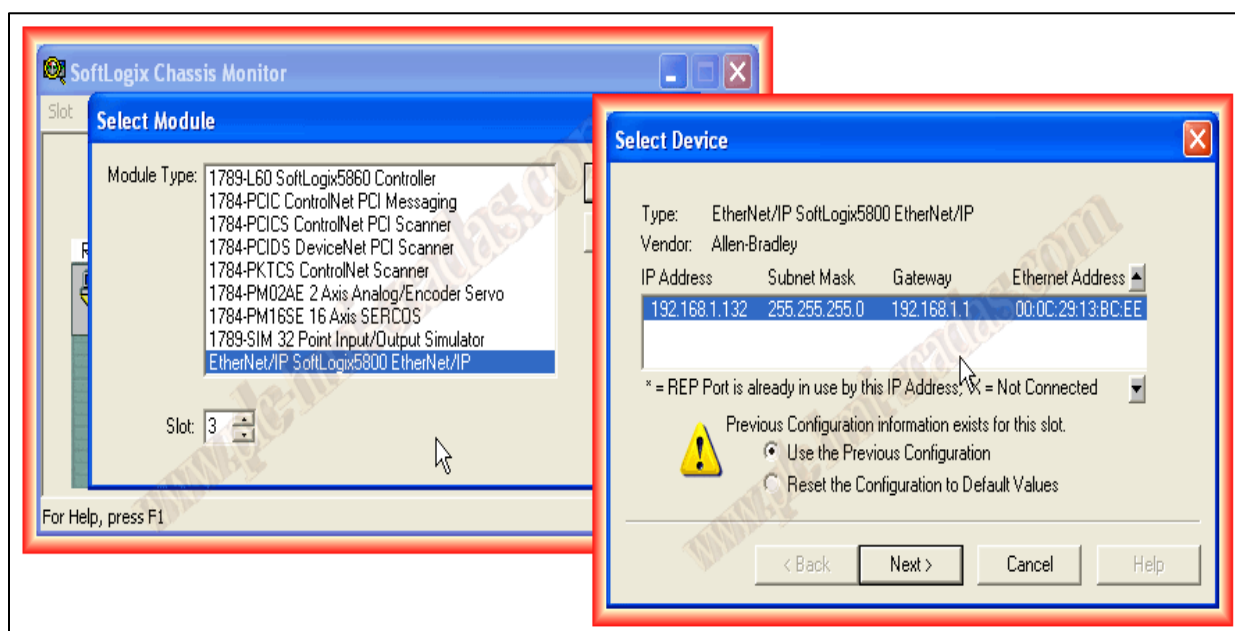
SoftLogix Chassis Monitor

Slot

Select Module

Module Type:
1789-L60 SoftLogix5860 Controller
1784-PCIC ControlNet PCI Messaging
1784-PCICS ControlNet PCI Scanner
1784-PCIDS DeviceNet PCI Scanner
1784-PKTCS ControlNet Scanner
1784-PM02AE 2 Axis Analog/Encoder Servo
1784-PM16SE 16 Axis SERCOS
1789-SIM 32 Point Input/Output Simulator
EtherNet/IP SoftLogix5800 EtherNet/IP

Slot: 3

For Help, press F1

Select Device

Type: EtherNet/IP SoftLogix5800 EtherNet/IP
Vendor: Allen-Bradley

| IP Address | Subnet Mask | Gateway | Ethernet Address |
|---|---|---|---|
| 192.168.1.132 | 255.255.255.0 | 192.168.1.1 | 00:0C:29:13:BC:EE |

* = REP Port is already in use by this IP Address, X = Not Connected

Previous Configuration information exists for this slot.
Use the Previous Configuration
Reset the Configuration to Default Values

< Back Next > Cancel Help

www.pe-industriadas.com